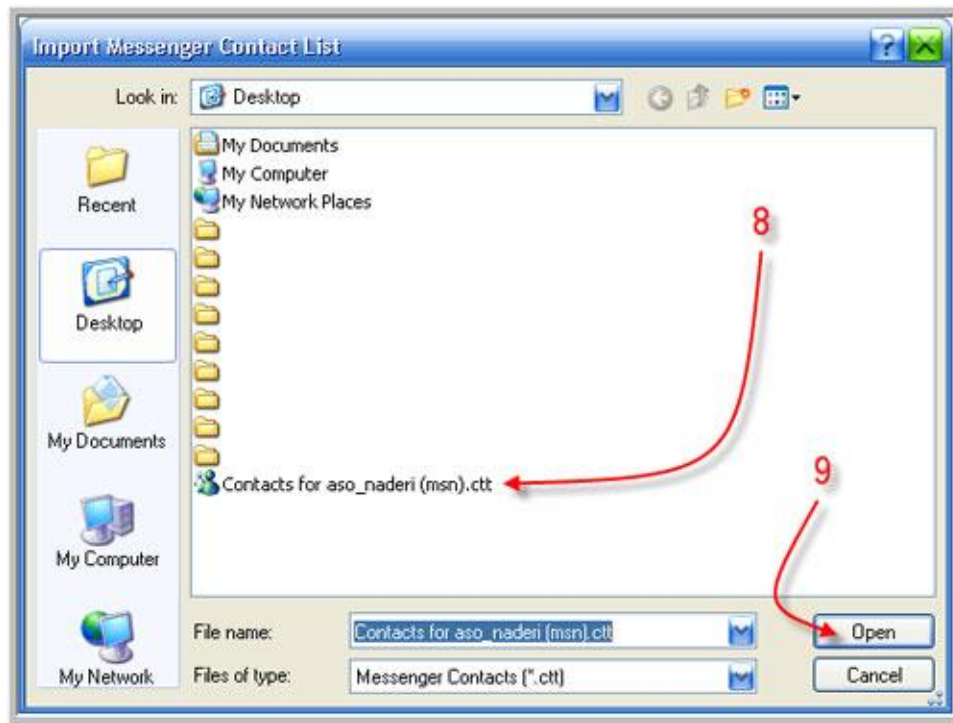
Import Messenger Contact List

Look in: Desktop

Recent

Desktop

My Documents

My Computer

My Network

My Documents
My Computer
My Network Places

Contacts for aso_naderi (msn).ctt

8

9

File name: Contacts for aso_naderi (msn).ctt

Files of type: Messenger Contacts (*.ctt)

Open

Cancel